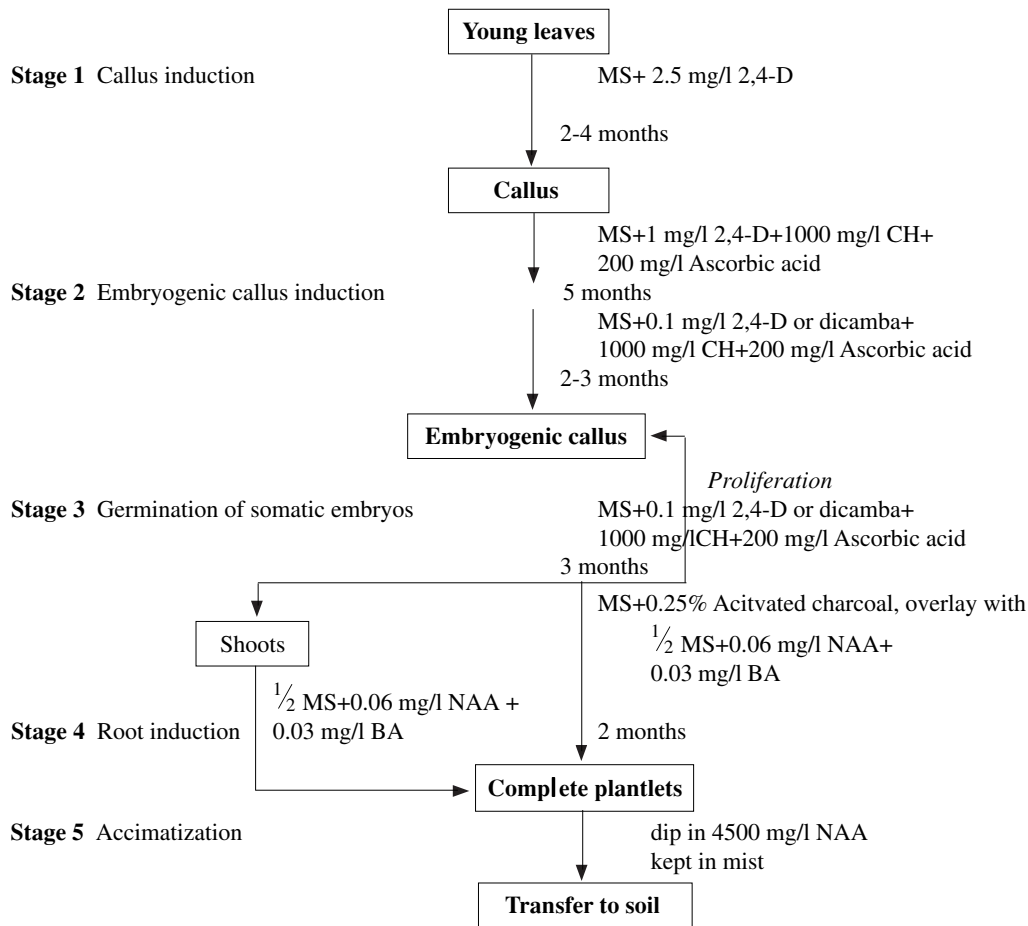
Young leaves

Stage 1 Callus induction

MS+ 2.5 mg/l 2,4-D

2-4 months

Callus

MS+1 mg/l 2,4-D+1000 mg/l CH+ 200 mg/l Ascorbic acid

Stage 2 Embryogenic callus induction

5 months

MS+0.1 mg/l 2,4-D or dicamba+ 1000 mg/l CH+200 mg/l Ascorbic acid

2-3 months

Embryogenic callus

Proliferation

Stage 3 Germination of somatic embryos

MS+0.1 mg/l 2,4-D or dicamba+ 1000 mg/lCH+200 mg/l Ascorbic acid

3 months

MS+0.25% Acitvated charcoal, overlay with $\frac{1}{2}$ MS+0.06 mg/l NAA+ 0.03 mg/l BA

Shoots

$\frac{1}{2}$ MS+0.06 mg/l NAA + 0.03 mg/l BA

Stage 4 Root induction

2 months

Complete plantlets

Stage 5 Accimatization

dip in 4500 mg/l NAA kept in mist

Transfer to soil